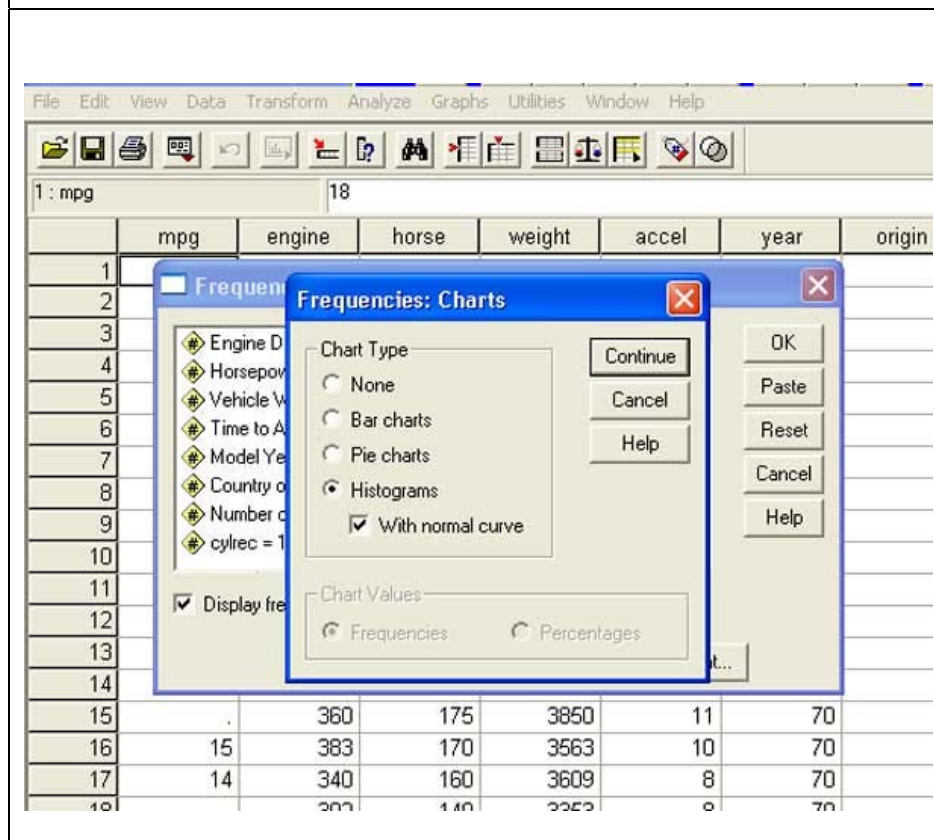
File Edit View Data Transform Analyze Graphs Utilities Window Help

1 : mpg 18

| | mpg | engine | horse | weight | accel | year | origin |
|---|---|---|---|---|---|---|---|
| 1 | | | | | | | |
| 2 | | | | | | | |
| 3 | | | | | | | |
| 4 | | | | | | | |
| 5 | | | | | | | |
| 6 | | | | | | | |
| 7 | | | | | | | |
| 8 | | | | | | | |
| 9 | | | | | | | |
| 10 | | | | | | | |
| 11 | | | | | | | |
| 12 | | | | | | | |
| 13 | | | | | | | |
| 14 | | | | | | | |
| 15 | . | 360 | 175 | 3850 | 11 | 70 | |
| 16 | 15 | 383 | 170 | 3563 | 10 | 70 | |
| 17 | 14 | 340 | 160 | 3609 | 8 | 70 | |
| 18 | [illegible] | 302 | 140 | 3353 | 8 | 70 | |

Frequenc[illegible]

Engine D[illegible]
Horsepov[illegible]
Vehicle W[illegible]
Time to A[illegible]
Model Ye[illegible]
Country o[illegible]
Number o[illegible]
cylrec = 1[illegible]

Display fre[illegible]

OK
Paste
Reset
Cancel
Help

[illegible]t...

Frequencies: Charts

Chart Type
None
Bar charts
Pie charts
Histograms
With normal curve

Continue
Cancel
Help

Chart Values
Frequencies
Percentages